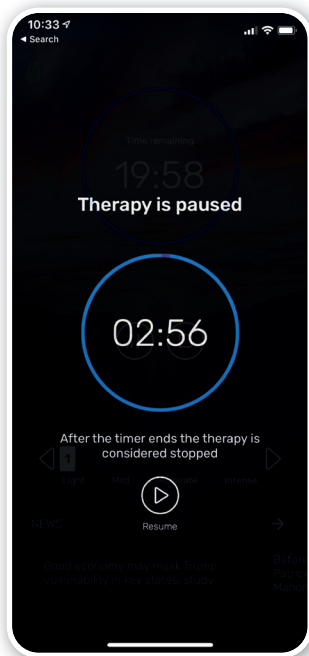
10:33
◀ Search

Time remaining
19:58

Therapy is paused

02:56

After the timer ends the therapy is considered stopped

1
Light Med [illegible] Intense

NEWS

Good economy may mask Trump vulnerability in key states: study

Resume